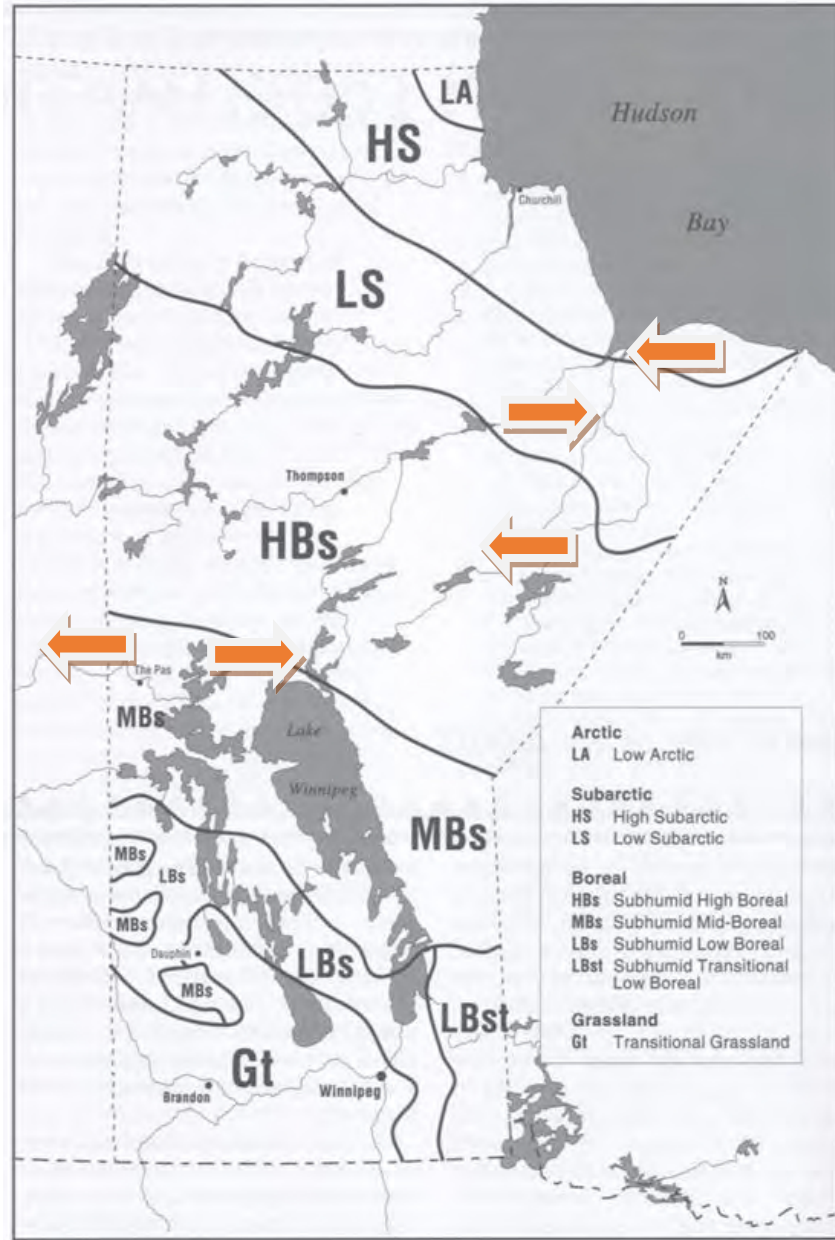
LA
Hudson
HS
Churchill
Bay
LS
Thompson
HBs
N
0 100
km
The Pas
MBs
Lake
Winnipeg
MBs
MBs
LBs
MBs
Dauphin
LBs
MBs
LBst
Gt
Brandon
Winnipeg

Arctic
LA Low Arctic

Subarctic
HS High Subarctic
LS Low Subarctic

Boreal
HBs Subhumid High Boreal
MBs Subhumid Mid-Boreal
LBs Subhumid Low Boreal
LBst Subhumid Transitional Low Boreal

Grassland
Gt Transitional Grassland